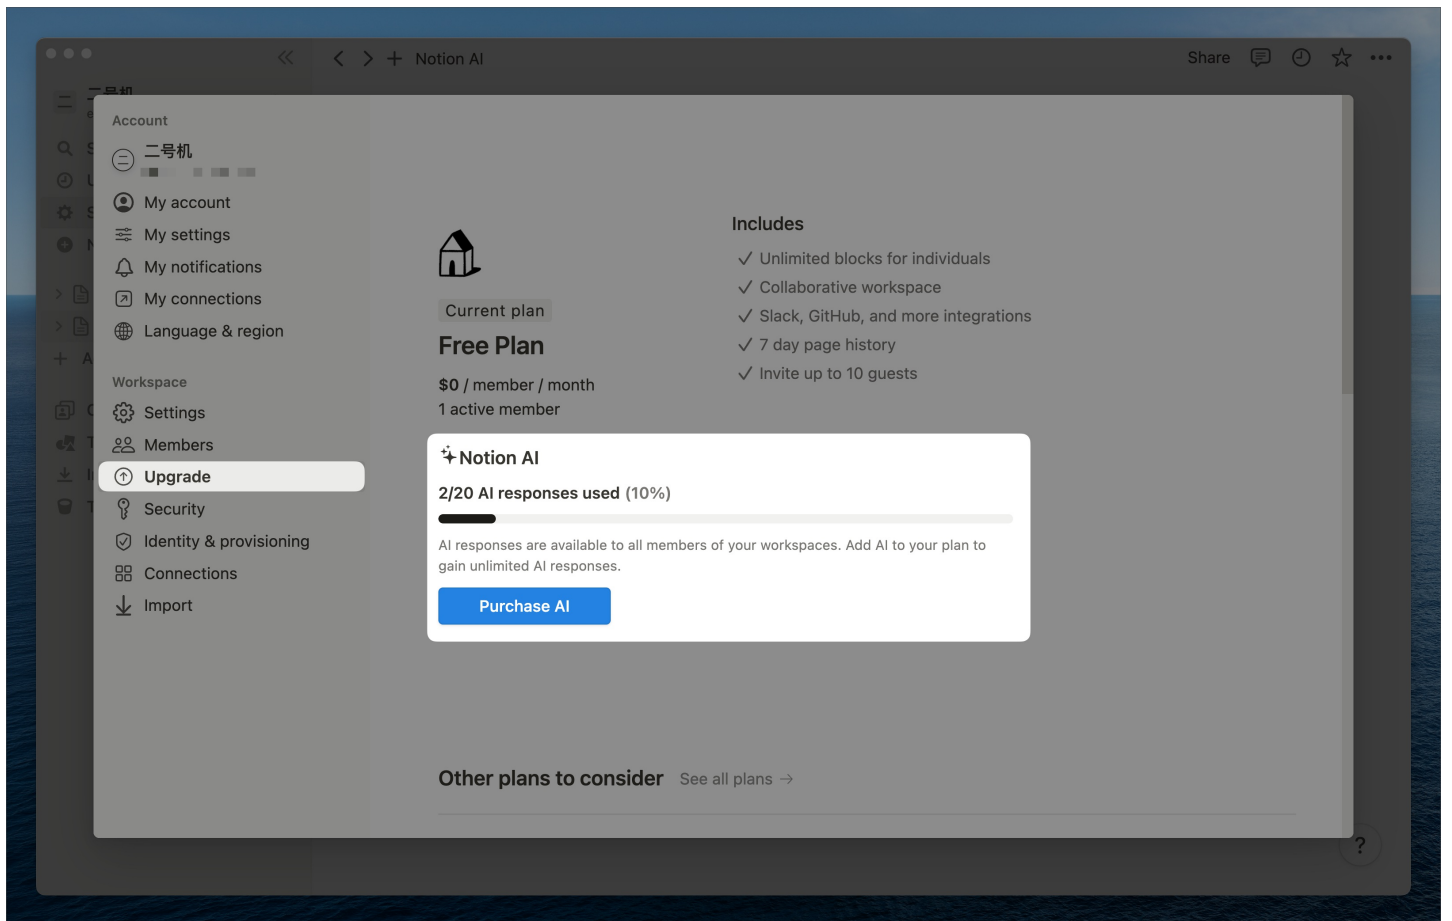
Notion AI

Share

Account

二号机

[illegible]

My account

My settings

My notifications

My connections

Language & region

Workspace

Settings

Members

Upgrade

Security

Identity & provisioning

Connections

Import

Current plan

Free Plan

$0 / member / month

1 active member

Includes

✓ Unlimited blocks for individuals

✓ Collaborative workspace

✓ Slack, GitHub, and more integrations

✓ 7 day page history

✓ Invite up to 10 guests

Notion AI

2/20 AI responses used (10%)

AI responses are available to all members of your workspaces. Add AI to your plan to gain unlimited AI responses.

Purchase AI

Other plans to consider See all plans →

?